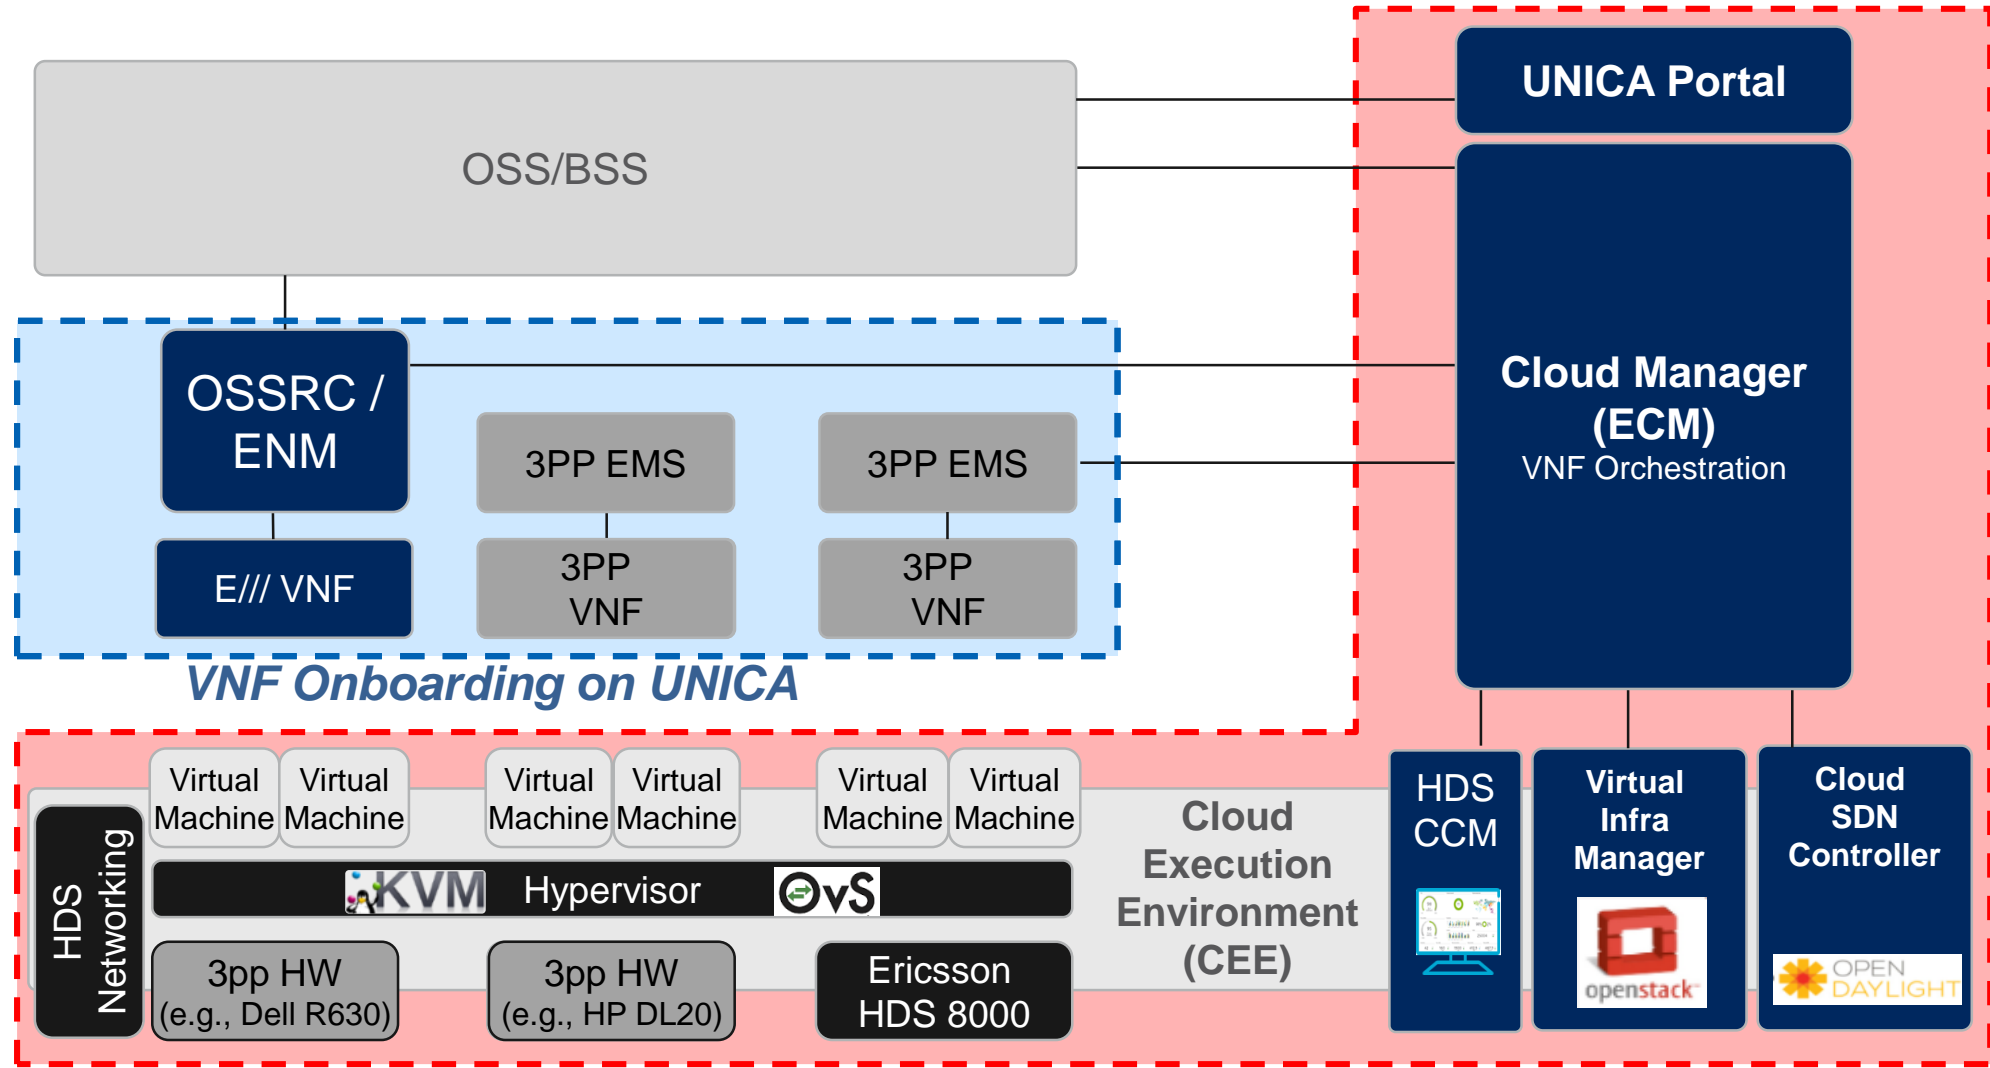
UNICA Portal

OSS/BSS

OSSRC / ENM

3PP EMS

3PP EMS

E/// VNF

3PP VNF

3PP VNF

Cloud Manager (ECM)
VNF Orchestration

VNF Onboarding on UNICA

Virtual Machine

Virtual Machine

Virtual Machine

Virtual Machine

Virtual Machine

Virtual Machine

HDS Networking

KVM

Hypervisor

OvS

3pp HW (e.g., Dell R630)

3pp HW (e.g., HP DL20)

Ericsson HDS 8000

Cloud Execution Environment (CEE)

HDS CCM

Virtual Infra Manager

openstack

Cloud SDN Controller

OPEN DAYLIGHT